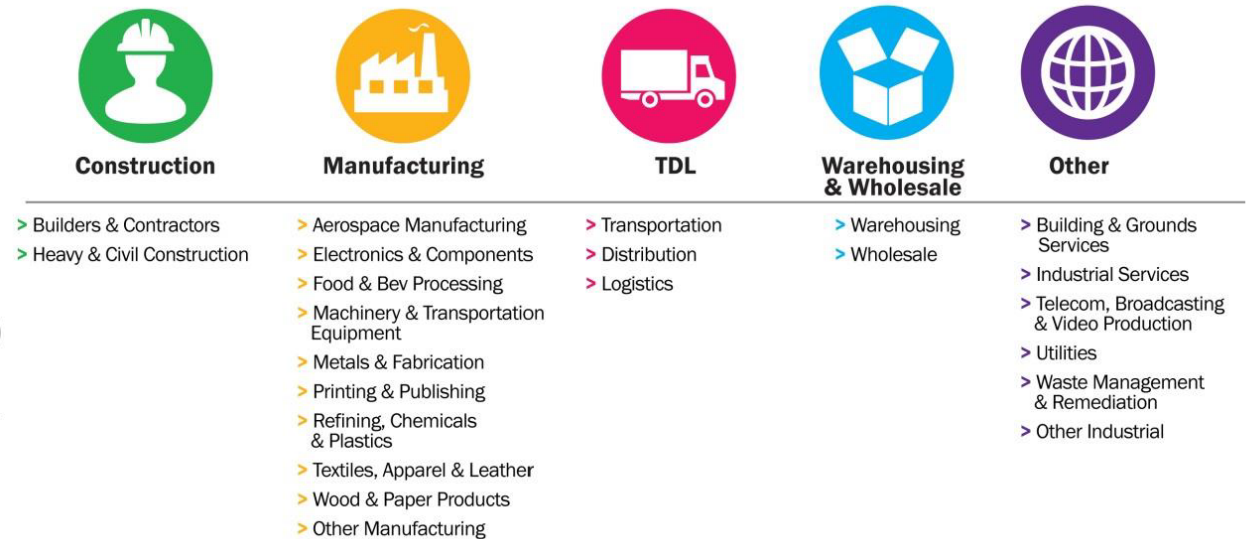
Construction

> Builders & Contractors
> Heavy & Civil Construction

Manufacturing

> Aerospace Manufacturing
> Electronics & Components
> Food & Bev Processing
> Machinery & Transportation Equipment
> Metals & Fabrication
> Printing & Publishing
> Refining, Chemicals & Plastics
> Textiles, Apparel & Leather
> Wood & Paper Products
> Other Manufacturing

TDL

> Transportation
> Distribution
> Logistics

Warehousing & Wholesale

> Warehousing
> Wholesale

Other

> Building & Grounds Services
> Industrial Services
> Telecom, Broadcasting & Video Production
> Utilities
> Waste Management & Remediation
> Other Industrial